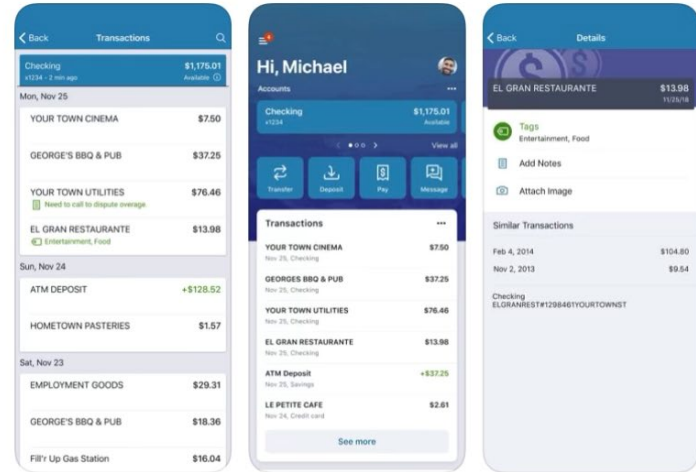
Back Transactions

Checking $1,175.01
x1234 - 2 min ago Available

Mon, Nov 25

YOUR TOWN CINEMA $7.50

GEORGE'S BBQ & PUB $37.25

YOUR TOWN UTILITIES $76.46
Need to call to dispute overage.

EL GRAN RESTAURANTE $13.98
Entertainment, Food

Sun, Nov 24

ATM DEPOSIT +$128.52

HOMETOWN PASTERIES $1.57

Sat, Nov 23

EMPLOYMENT GOODS $29.31

GEORGE'S BBQ & PUB $18.36

Fill'r Up Gas Station $16.04

Hi, Michael

Accounts

Checking $1,175.01
x1234 Available

View all

Transfer Deposit Pay Message

Transactions

YOUR TOWN CINEMA $7.50
Nov 25, Checking

GEORGES BBQ & PUB $37.25
Nov 25, Checking

YOUR TOWN UTILITIES $76.46
Nov 25, Checking

EL GRAN RESTAURANTE $13.98
Nov 25, Checking

ATM Deposit +$37.25
Nov 25, Savings

LE PETITE CAFE $2.61
Nov 24, Credit card

See more

Back Details

EL GRAN RESTAURANTE $13.98
11/25/18

Tags
Entertainment, Food

Add Notes

Attach Image

Similar Transactions

Feb 4, 2014 $104.60

Nov 2, 2013 $9.54

Checking
ELGRANREST#1298461YOURTOWNST